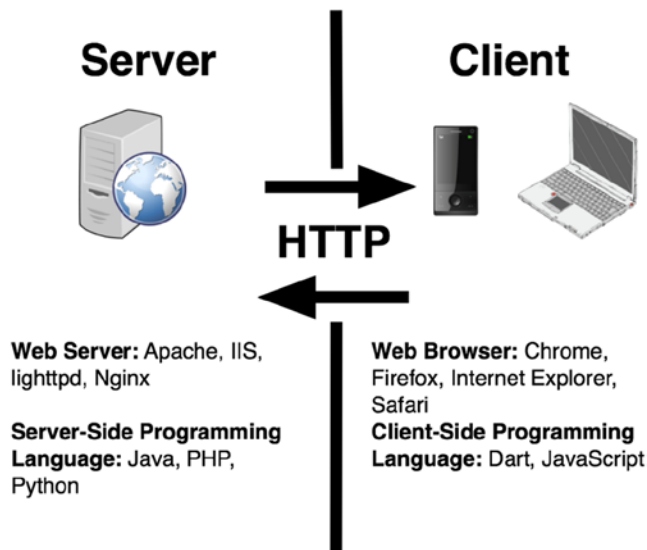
Server

Client

HTTP

**Web Server:** Apache, IIS, lighttpd, Nginx

**Server-Side Programming Language:** Java, PHP, Python

**Web Browser:** Chrome, Firefox, Internet Explorer, Safari
**Client-Side Programming Language:** Dart, JavaScript